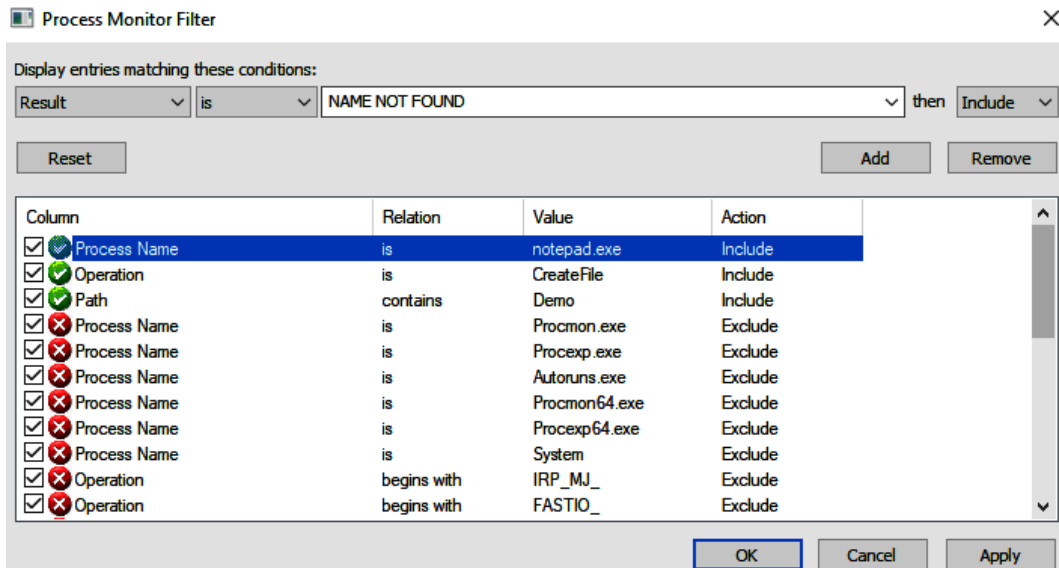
Process Monitor Filter

Display entries matching these conditions:

Result | is | NAME NOT FOUND | then | Include

Reset

Add

Remove

| Column | Relation | Value | Action |
|---|---|---|---|
| Process Name | is | notepad.exe | Include |
| Operation | is | CreateFile | Include |
| Path | contains | Demo | Include |
| Process Name | is | Procmon.exe | Exclude |
| Process Name | is | Procexp.exe | Exclude |
| Process Name | is | Autoruns.exe | Exclude |
| Process Name | is | Procmon64.exe | Exclude |
| Process Name | is | Procexp64.exe | Exclude |
| Process Name | is | System | Exclude |
| Operation | begins with | IRP_MJ_ | Exclude |
| Operation | begins with | FASTIO_ | Exclude |

OK

Cancel

Apply